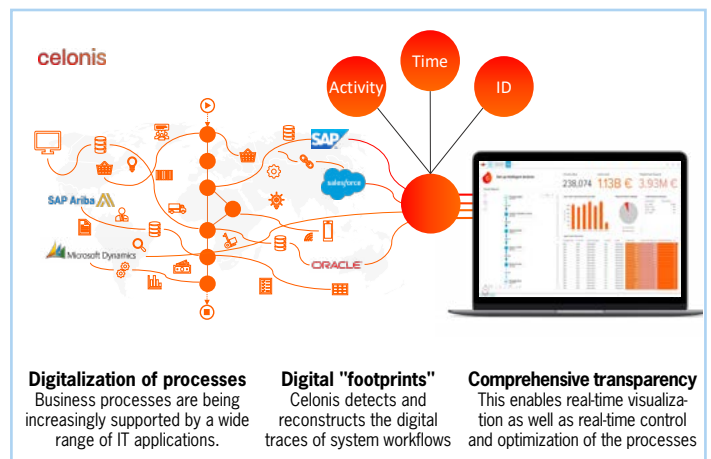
celonis

Activity

Time

ID

SAP

salesforce

SAP Ariba

Microsoft Dynamics

ORACLE

238,074

113B €

3.93M €

**Digitalization of processes**
Business processes are being increasingly supported by a wide range of IT applications.

**Digital "footprints"**
Celonis detects and reconstructs the digital traces of system workflows

**Comprehensive transparency**
This enables real-time visualization as well as real-time control and optimization of the processes